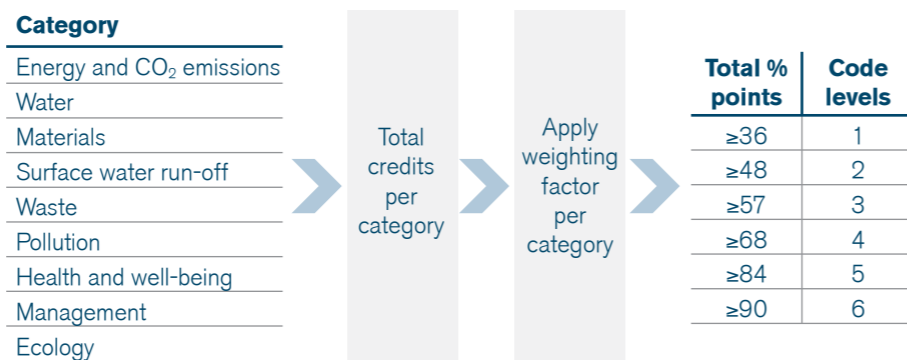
| Category |
|---|
| Energy and $CO_2$ emissions |
| Water |
| Materials |
| Surface water run-off |
| Waste |
| Pollution |
| Health and well-being |
| Management |
| Ecology |

Total credits per category

Apply weighting factor per category

| Total % points | Code levels |
|---|---|
| ≥36 | 1 |
| ≥48 | 2 |
| ≥57 | 3 |
| ≥68 | 4 |
| ≥84 | 5 |
| ≥90 | 6 |